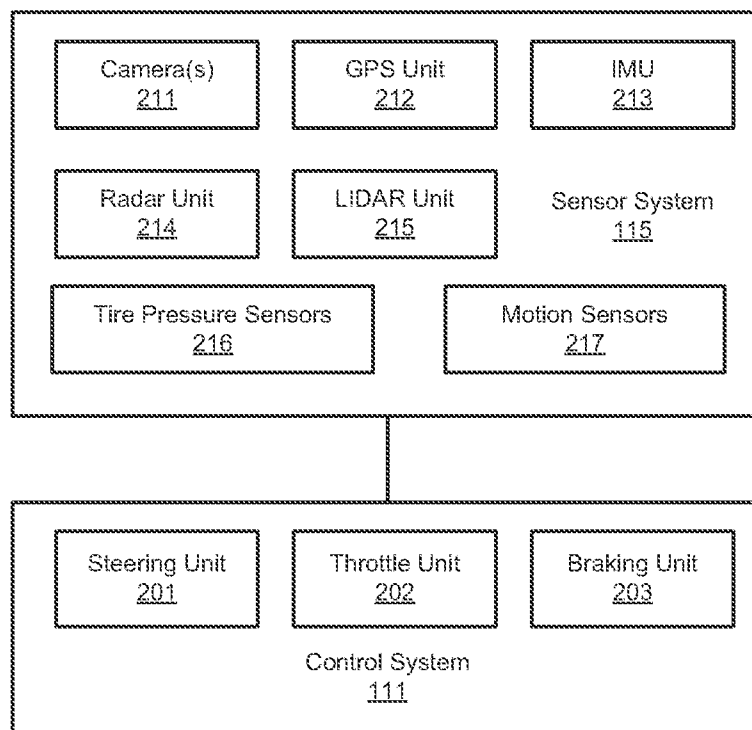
Camera(s)
211

GPS Unit
212

IMU
213

Radar Unit
214

LIDAR Unit
215

Sensor System
115

Tire Pressure Sensors
216

Motion Sensors
217

Steering Unit
201

Throttle Unit
202

Braking Unit
203

Control System
111